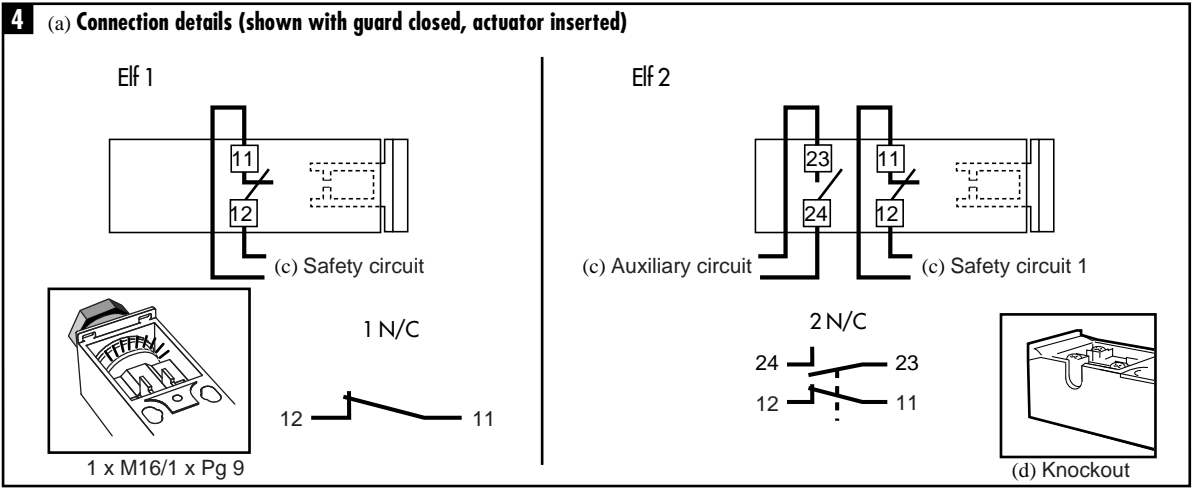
4 (a) Connection details (shown with guard closed, actuator inserted)

Elf 1

11

12

(c) Safety circuit

1 x M16/1 x Pg 9

1 N/C

12

11

Elf 2

23

24

11

12

(c) Auxiliary circuit

(c) Safety circuit 1

2 N/C

24

23

12

11

(d) Knockout